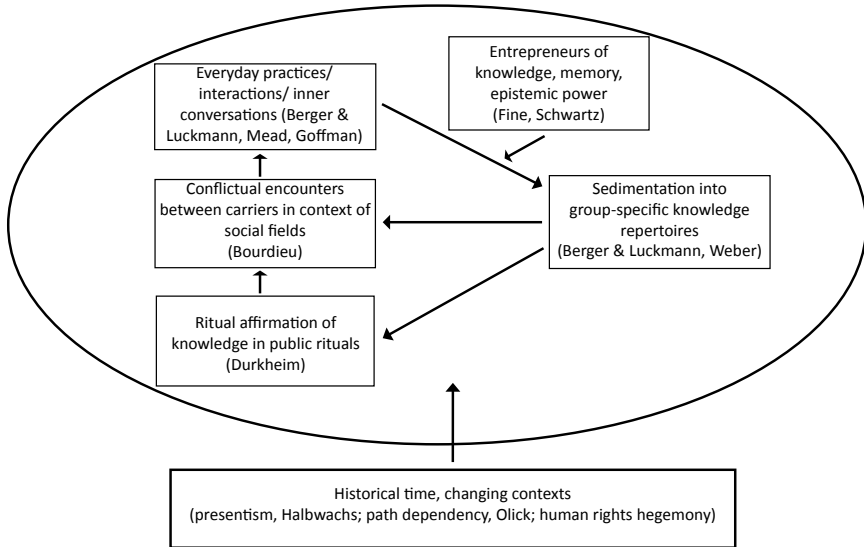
Everyday practices/ interactions/ inner conversations (Berger & Luckmann, Mead, Goffman)

Entrepreneurs of knowledge, memory, epistemic power (Fine, Schwartz)

Conflictual encounters between carriers in context of social fields (Bourdieu)

Sedimentation into group-specific knowledge repertoires (Berger & Luckmann, Weber)

Ritual affirmation of knowledge in public rituals (Durkheim)

Historical time, changing contexts (presentism, Halbwachs; path dependency, Olick; human rights hegemony)